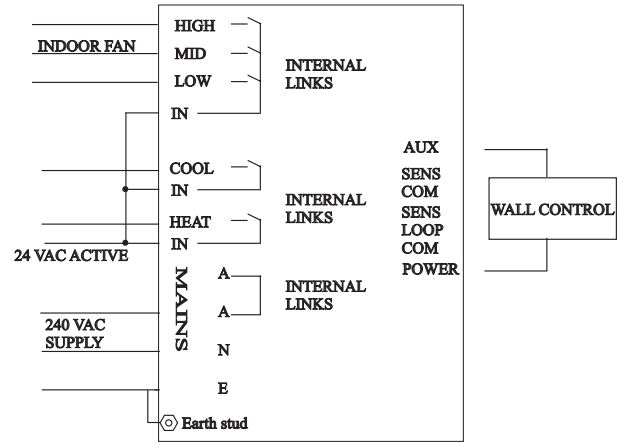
INDOOR FAN

HIGH
MID
LOW
IN

INTERNAL LINKS

COOL
IN

INTERNAL LINKS

HEAT
IN

24 VAC ACTIVE

MAINS

A
A

INTERNAL LINKS

240 VAC SUPPLY

N
E

Earth stud

AUX
SENS COM
SENS LOOP
COM
POWER

WALL CONTROL